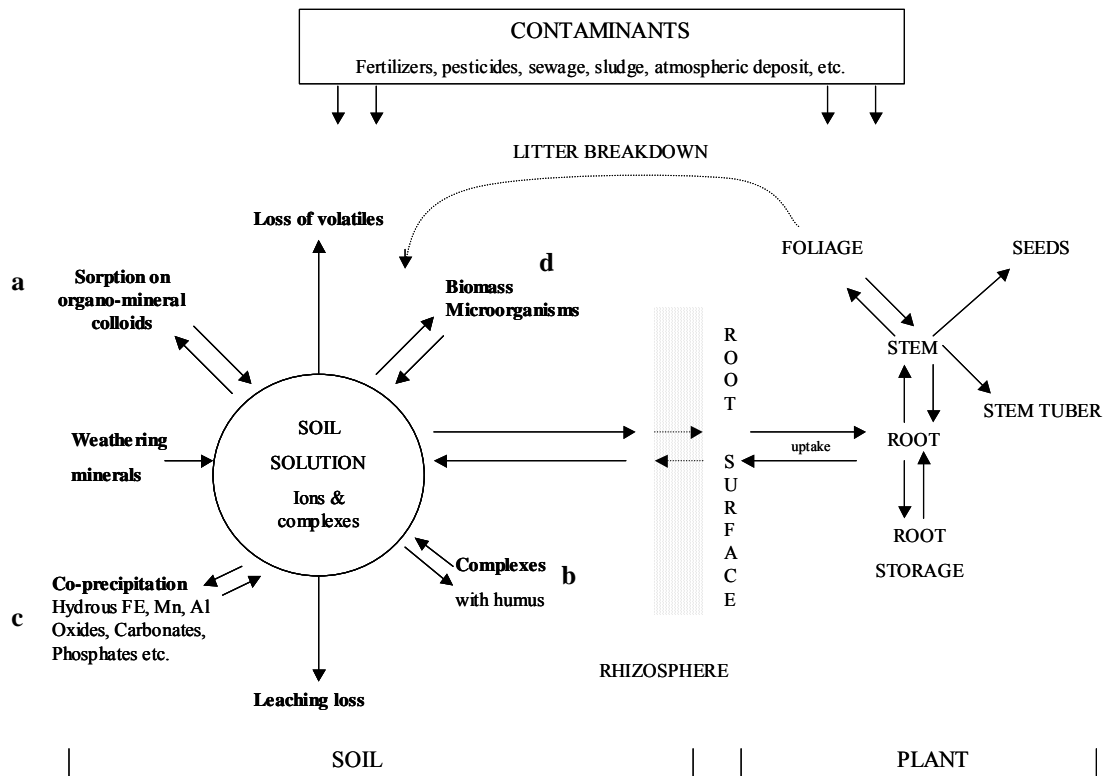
CONTAMINANTS

Fertilizers, pesticides, sewage, sludge, atmospheric deposit, etc.

LITTER BREAKDOWN

Loss of volatiles

FOLIAGE

SEEDS

a

Sorption on organo-mineral colloids

d

Biomass Microorganisms

ROOT SURFACE

STEM

STEM TUBER

Weathering minerals

SOIL SOLUTION Ions & complexes

uptake

ROOT

ROOT STORAGE

Complexes with humus

b

c

Co-precipitation Hydrous FE, Mn, Al Oxides, Carbonates, Phosphates etc.

Leaching loss

RHIZOSPHERE

SOIL

PLANT